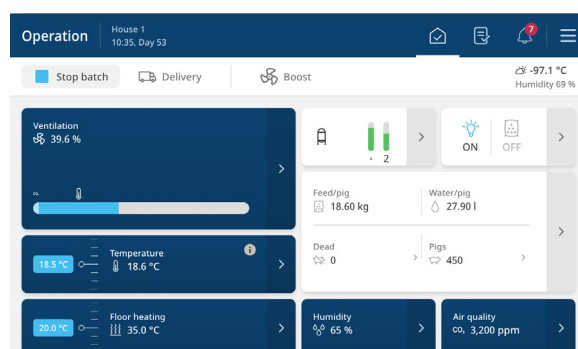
Operation
House 1
10:35, Day 53
7

Stop batch
Delivery
Boost
-97.1 °C
Humidity 69 %

Ventilation
39.6 %

2

ON
OFF

Feed/pig
18.60 kg
Water/pig
27.90 l

Dead
0
Pigs
450

18.5 °C
Temperature
18.6 °C

20.0 °C
Floor heating
35.0 °C

Humidity
65 %

Air quality
$CO_2$ 3,200 ppm